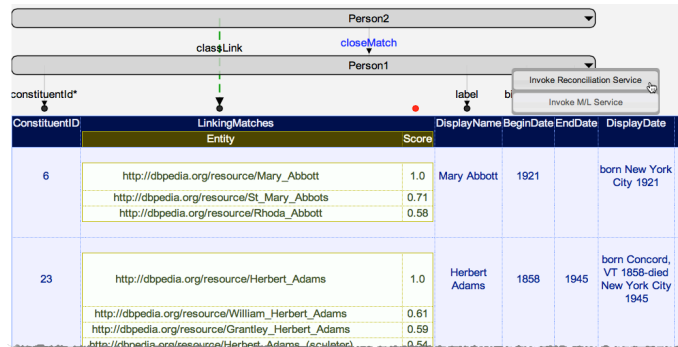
Person2

classLink

closeMatch

Person1

Invoke Reconciliation Service

Invoke M/L Service

constituentId*

label

bi

| ConstituentID | LinkingMatches | | DisplayName | BeginDate | EndDate | DisplayDate |
|---|---|---|---|---|---|---|
| | Entity | Score | | | | |
| 6 | http://dbpedia.org/resource/Mary_Abbott | 1.0 | Mary Abbott | 1921 | | born New York City 1921 |
| | http://dbpedia.org/resource/St_Mary_Abbots | 0.71 | | | | |
| | http://dbpedia.org/resource/Rhoda_Abbott | 0.58 | | | | |
| 23 | http://dbpedia.org/resource/Herbert_Adams | 1.0 | Herbert Adams | 1858 | 1945 | born Concord, VT 1858-died New York City 1945 |
| | http://dbpedia.org/resource/William_Herbert_Adams | 0.61 | | | | |
| | http://dbpedia.org/resource/Grantley_Herbert_Adams | 0.59 | | | | |
| | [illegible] | 0.54 | | | | |